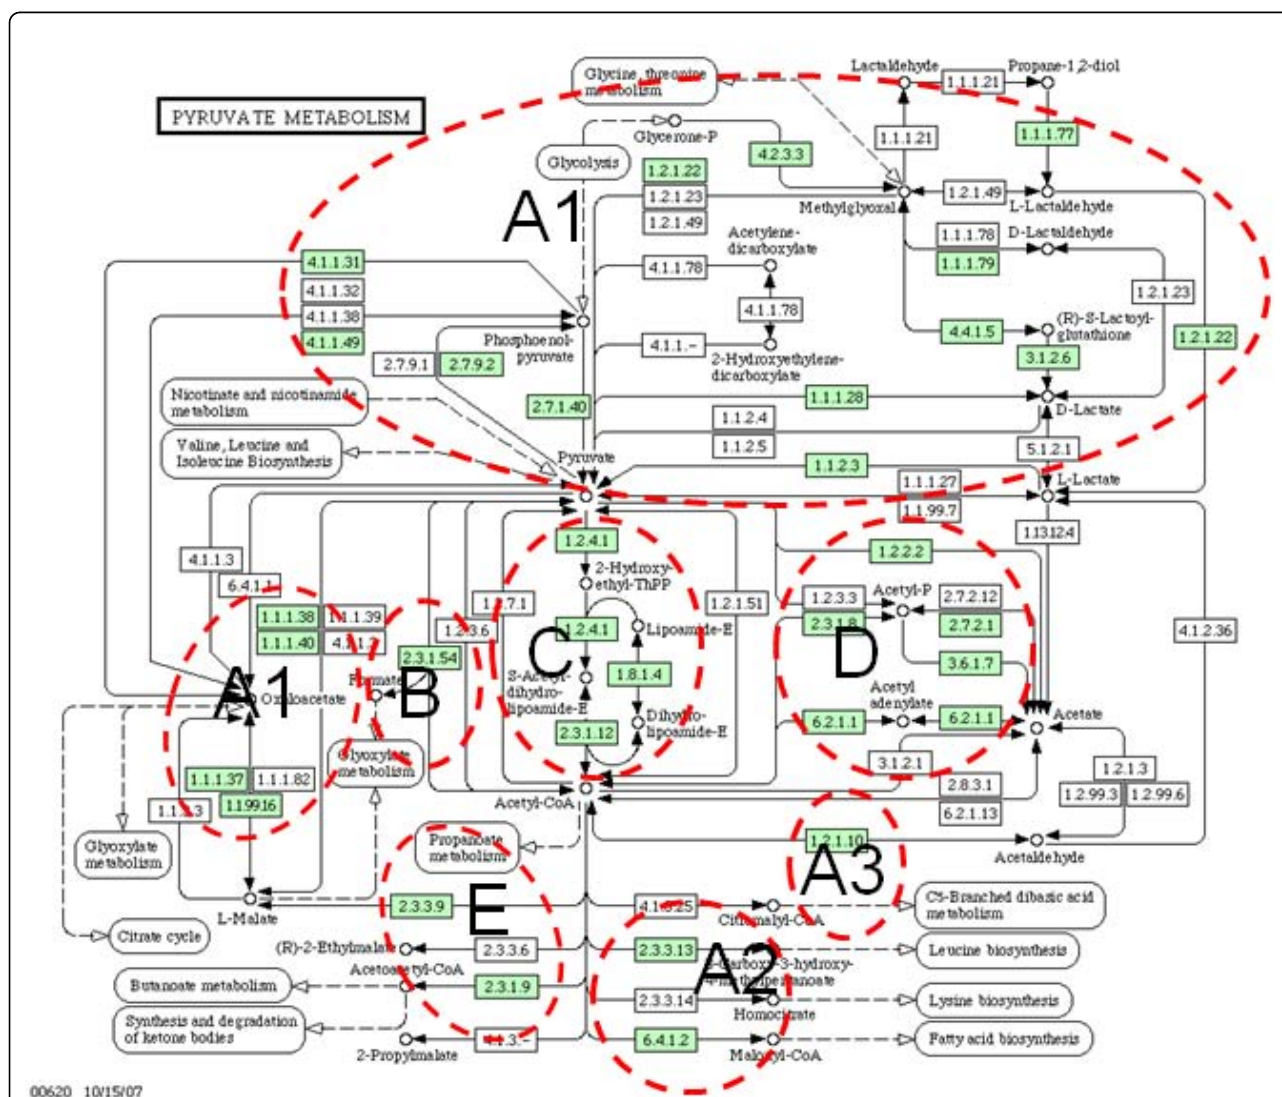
PYRUVATE METABOLISM

Glycine, threonine metabolism
Lactaldehyde
1.1.1.21
Propane-1,2-diol
Glycerone-P
Glycolysis
1.2.1.22
4.2.3.3
1.1.1.21
1.1.1.77
1.2.1.23
1.2.1.49
Methylglyoxal
1.2.1.49
L-Lactaldehyde
A1
Acetylene-dicarboxylate
1.1.1.78
D-Lactaldehyde
4.1.1.31
4.1.1.78
1.1.1.79
4.1.1.32
4.1.1.78
1.2.1.23
4.1.1.38
4.4.1.5
(R)-S-Lactoyl-glutathione
1.2.1.22
4.1.1.49
Phosphoenol-pyruvate
4.1.1.-
2-Hydroxyethylene-dicarboxylate
2.7.9.1
2.7.9.2
3.1.2.6
Nicotinate and nicotinamide metabolism
2.7.1.40
1.1.1.28
D-Lactate
1.1.2.4
Valine, Leucine and Isoleucine Biosynthesis
1.1.2.5
5.1.2.1
Pyruvate
1.1.2.3
1.1.1.27
L-Lactate
1.1.99.7
1.2.4.1
1.13.12.4
4.1.1.3
2-Hydroxy-ethyl-ThPP
1.2.2.2
6.4.1.1
1.2.1.51
1.2.3.3
Acetyl-P
2.7.2.12
1.1.1.38
1.1.1.39
1.2.7.1
Lipoamide-E
2.3.1.8
2.7.2.1
4.1.1.3
1.2.3.6
1.2.4.1
4.1.2.36
1.1.1.40
2.3.1.54
C
D
1.8.1.4
3.6.1.7
A1
Formate
B
S-Acetyl-dihydro-lipoamide-E
Oxaloacetate
Acetyl adenylate
Dihydro-lipoamide-E
6.2.1.1
6.2.1.1
Acetate
2.3.1.12
Glyoxylate metabolism
3.1.2.1
1.2.1.3
1.1.1.37
1.1.1.82
2.8.3.1
1.2.99.3
1.2.99.6
1.1.1.3
1.1.99.16
Acetyl-CoA
6.2.1.13
Propanoate metabolism
1.2.1.10
Glyoxylate metabolism
A3
Acetaldehyde
L-Malate
2.3.3.9
E
4.1.3.25
Citramalyl-CoA
C5-Branched dibasic acid metabolism
Citrate cycle
(R)-2-Ethylmalate
2.3.3.6
2.3.3.13
Leucine biosynthesis
Acetoacetyl-CoA
A2
2-Carboxy-3-hydroxy-4-methylpentanoate
Butanoate metabolism
2.3.1.9
2.3.3.14
Homocitrate
Lysine biosynthesis
Synthesis and degradation of ketone bodies
4.1.3.-
6.4.1.2
Fatty acid biosynthesis
2-Propylmalate
Malonyl-CoA
00620 10/15/07